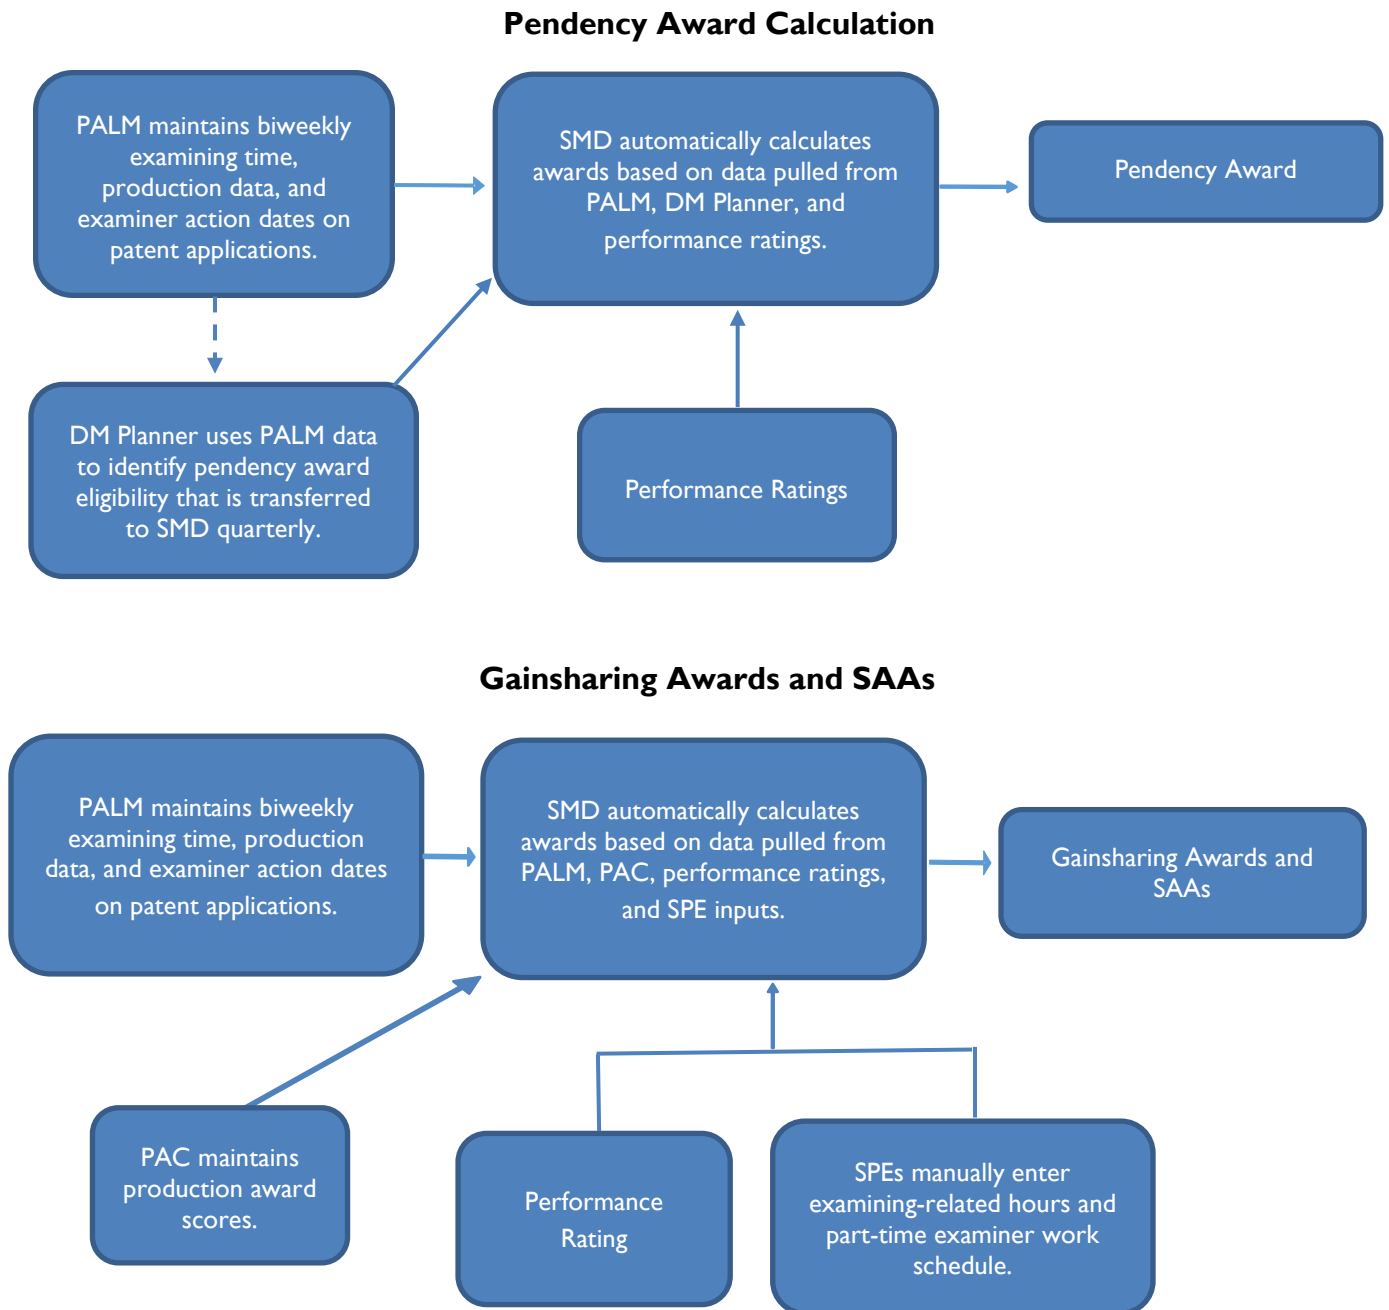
Pendency Award Calculation

PALM maintains biweekly examining time, production data, and examiner action dates on patent applications.

SMD automatically calculates awards based on data pulled from PALM, DM Planner, and performance ratings.

Pendency Award

DM Planner uses PALM data to identify pendency award eligibility that is transferred to SMD quarterly.

Performance Ratings

Gainsharing Awards and SAAs

PALM maintains biweekly examining time, production data, and examiner action dates on patent applications.

SMD automatically calculates awards based on data pulled from PALM, PAC, performance ratings, and SPE inputs.

Gainsharing Awards and SAAs

PAC maintains production award scores.

Performance Rating

SPEs manually enter examining-related hours and part-time examiner work schedule.